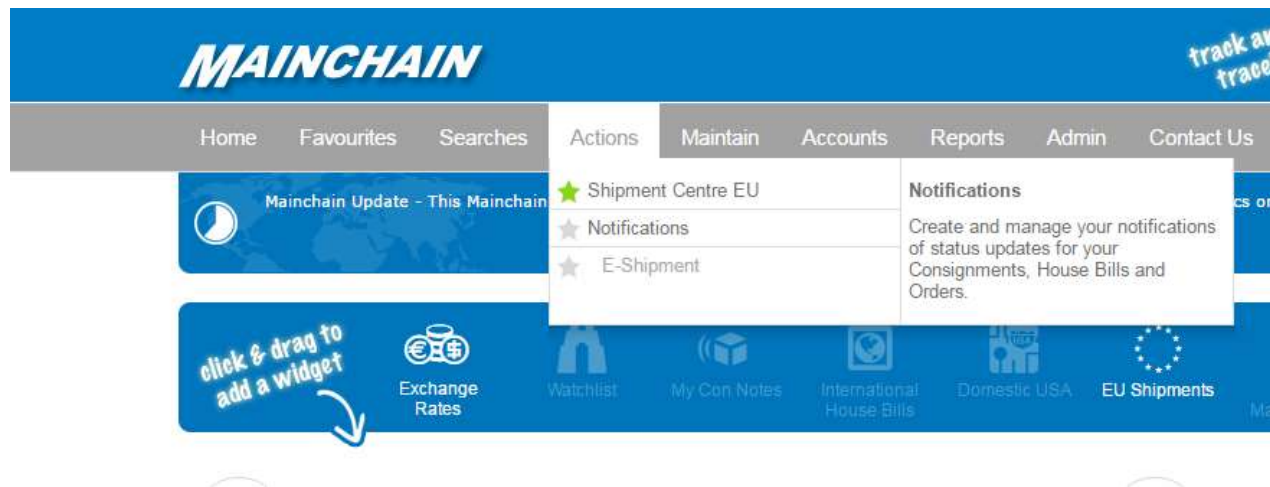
MAINCHAIN

track an trace

Home Favourites Searches Actions Maintain Accounts Reports Admin Contact Us

Mainchain Update - This Mainchain

cs or

Shipment Centre EU
Notifications
E-Shipment

Notifications

Create and manage your notifications of status updates for your Consignments, House Bills and Orders.

click & drag to add a widget

Exchange Rates

Watchlist

My Con Notes

International House Bills

Domestic USA

EU Shipments

Ma